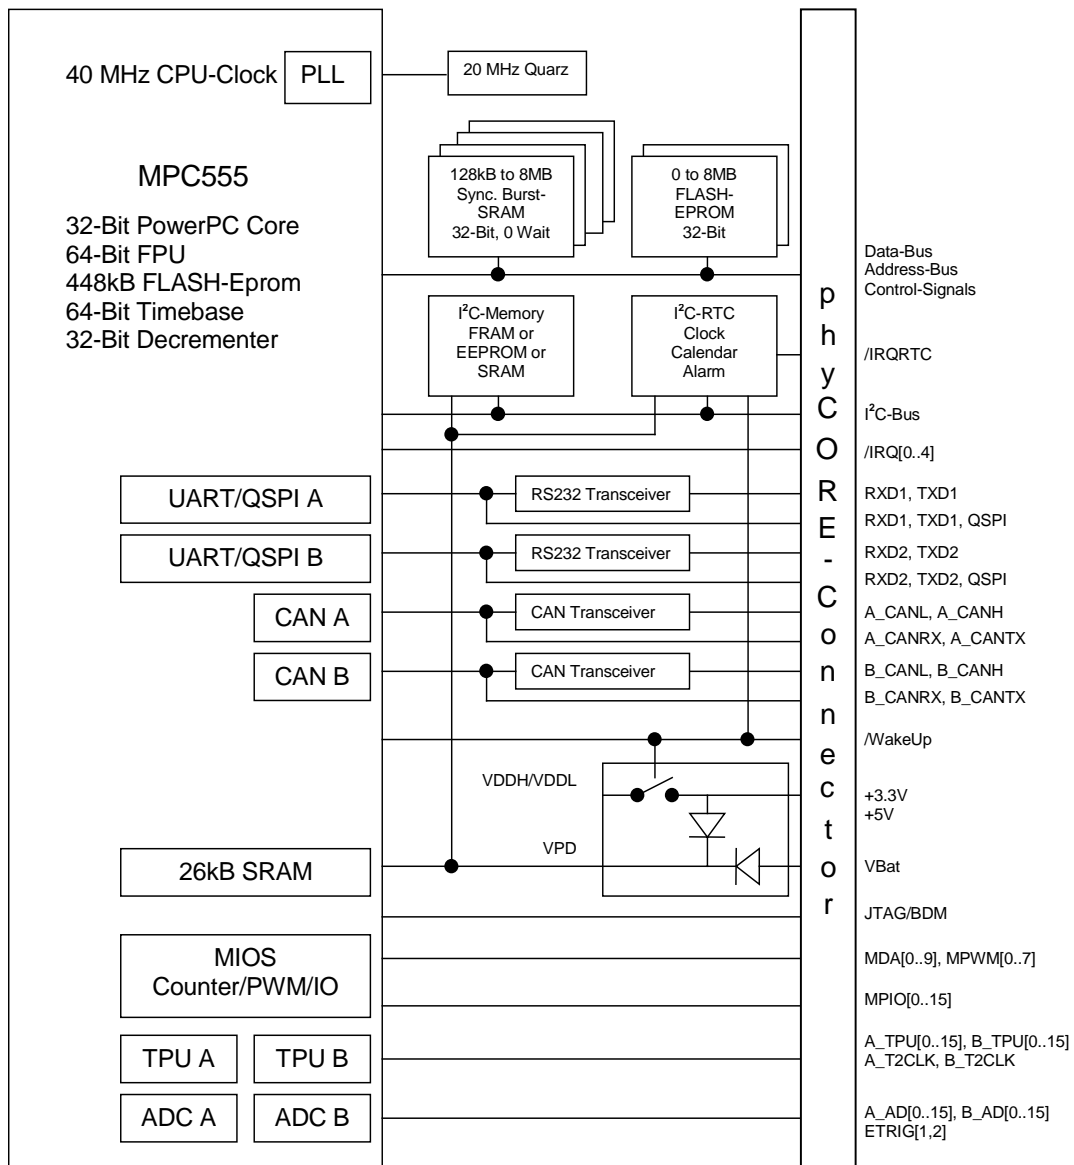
40 MHz CPU-Clock
PLL
20 MHz Quarz

MPC555

32-Bit PowerPC Core
64-Bit FPU
448kB FLASH-Eprom
64-Bit Timebase
32-Bit Decrementer

128kB to 8MB Sync. Burst-SRAM 32-Bit, 0 Wait

0 to 8MB FLASH-EPROM 32-Bit

$I^2C$-Memory FRAM or EEPROM or SRAM

$I^2C$-RTC Clock Calendar Alarm

UART/QSPI A
RS232 Transceiver

UART/QSPI B
RS232 Transceiver

CAN A
CAN Transceiver

CAN B
CAN Transceiver

VDDH/VDDL

VPD

26kB SRAM

MIOS Counter/PWM/IO

TPU A
TPU B

ADC A
ADC B

phyCORE-Connector

Data-Bus
Address-Bus
Control-Signals
/IRQRTC
$I^2C$-Bus
/IRQ[0..4]
RXD1, TXD1
RXD1, TXD1, QSPI
RXD2, TXD2
RXD2, TXD2, QSPI
A_CANL, A_CANH
A_CANRX, A_CANTX
B_CANL, B_CANH
B_CANRX, B_CANTX
/WakeUp
+3.3V
+5V
VBat
JTAG/BDM
MDA[0..9], MPWM[0..7]
MPIO[0..15]
A_TPU[0..15], B_TPU[0..15]
A_T2CLK, B_T2CLK
A_AD[0..15], B_AD[0..15]
ETRIG[1,2]